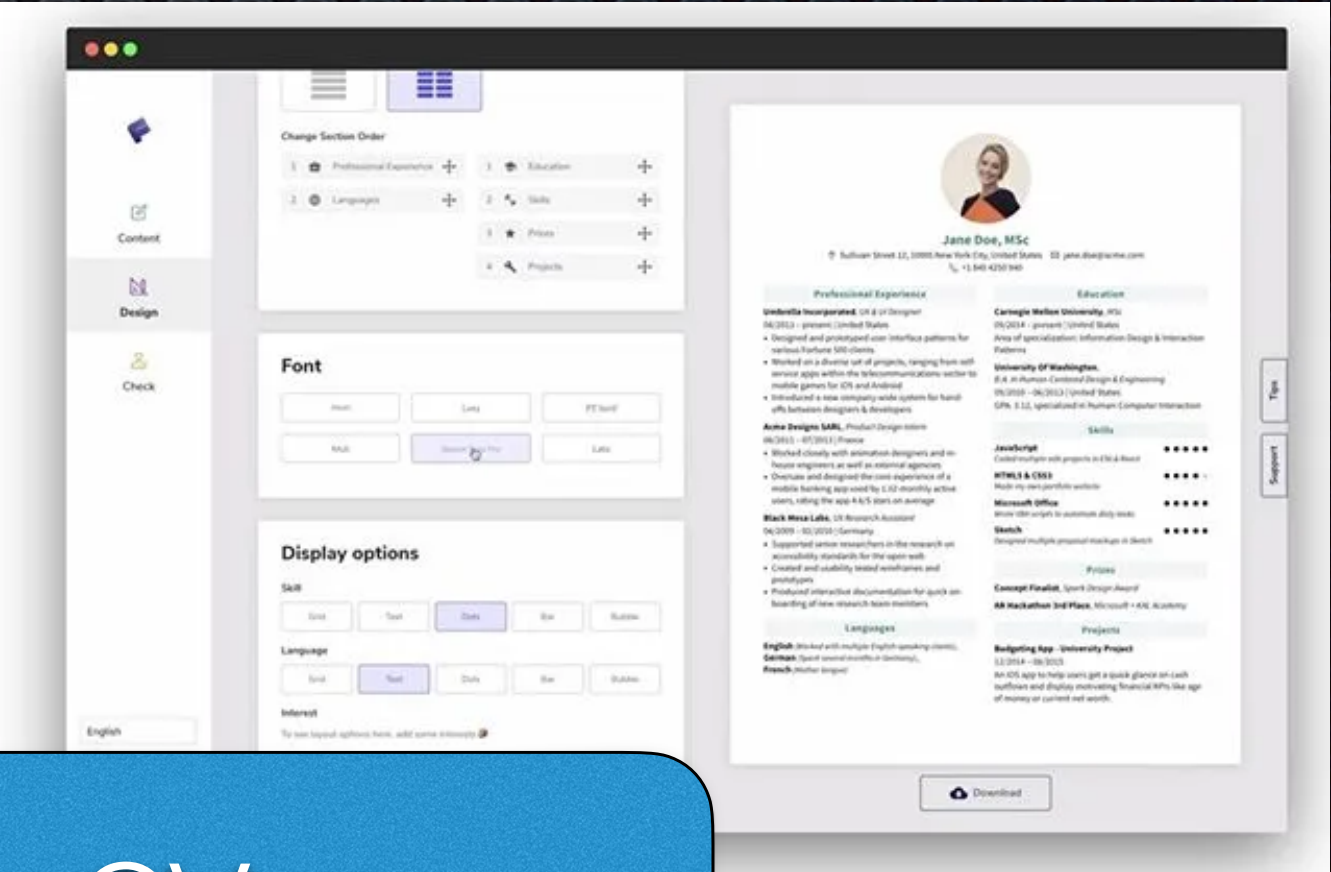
Content

Design

Check

English

Change Section Order

1 Professional Experience

2 Languages

1 Education

2 Skills

3 Prizes

4 Projects

Font

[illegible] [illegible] PT Serif

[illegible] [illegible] Lato

Display options

Skill

Grid Text Dots Bar Bubble

Language

Grid Text Dots Bar Bubble

Interest

To see layout options here, add some interests

Jane Doe, MSc

Sullivan Street 12, 10005 New York City, United States jane.doe@acme.com
+1 840 4250 940

Professional Experience

Umbrella Incorporated, UX & UI Designer
06/2013 – present | United States
• Designed and prototyped user interface patterns for various Fortune 500 clients
• Worked on a diverse set of projects, ranging from self-service apps within the telecommunications sector to mobile games for iOS and Android
• Introduced a new company-wide system for hand-offs between designers & developers

Acme Designs SARL, Product Design Intern
06/2011 – 07/2013 | France
• Worked closely with animation designers and in-house engineers as well as external agencies
• Oversaw and designed the core experience of a mobile banking app used by 1.32 monthly active users, rating the app 4.6/5 stars on average

Black Mesa Labs, UX Research Assistant
04/2009 – 02/2010 | Germany
• Supported senior researchers in the research on accessibility standards for the open web
• Created and usability tested wireframes and prototypes
• Produced interactive documentation for quick on-boarding of new research team members

Languages

English (Worked with multiple English-speaking clients), German (Spent several months in Germany), French (Mother tongue)

Education

Carnegie Mellon University, MSc
09/2014 – present | United States
Area of specialization: Information Design & Interaction Patterns

University Of Washington,
B.A. in Human Centered Design & Engineering
09/2010 – 06/2013 | United States
GPA: 3.12, specialized in Human Computer Interaction

Skills

JavaScript
Coded multiple side projects in ES6 & React

HTML5 & CSS3
Made my own portfolio website

Microsoft Office
Wrote VBA scripts to automate daily tasks

Sketch
Designed multiple proposal mockups in Sketch

Prizes

Concept Finalist, Spark Design Award

AR Hackathon 3rd Place, Microsoft + KAL Academy

Projects

Budgeting App · University Project
12/2014 – 06/2015
An iOS app to help users get a quick glance on cash outflows and display motivating financial KPIs like age of money or current net worth.

Tips

Support

Download